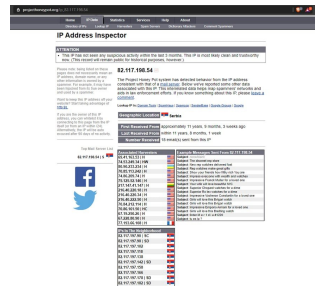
projecthoneypot.org/ip_82.117.198.54

Home | IP Data | Statistics | Services | Help | About

IP Address Inspector

ATTENTION
• This IP has not seen any suspicious activity within the last 3 months. This IP is most likely clean and trustworthy now. (This record will remain public for historical purposes, however.)

82.117.198.54

The Project Honey Pot system has detected behavior from the IP address consistent with that of a mail server. Below we've reported some other data associated with this IP. This information can help you take a proactive approach...

Geographic Location: Serbia

First Received From: approximately 11 years, 8 months, 3 weeks ago
Last Received From: within 11 years, 5 months, 1 month
Number Received: 18 email(s) sent from this IP

Associated Harvesters

Example Messages Sent From 82.117.198.54

IPs in The Neighborhood